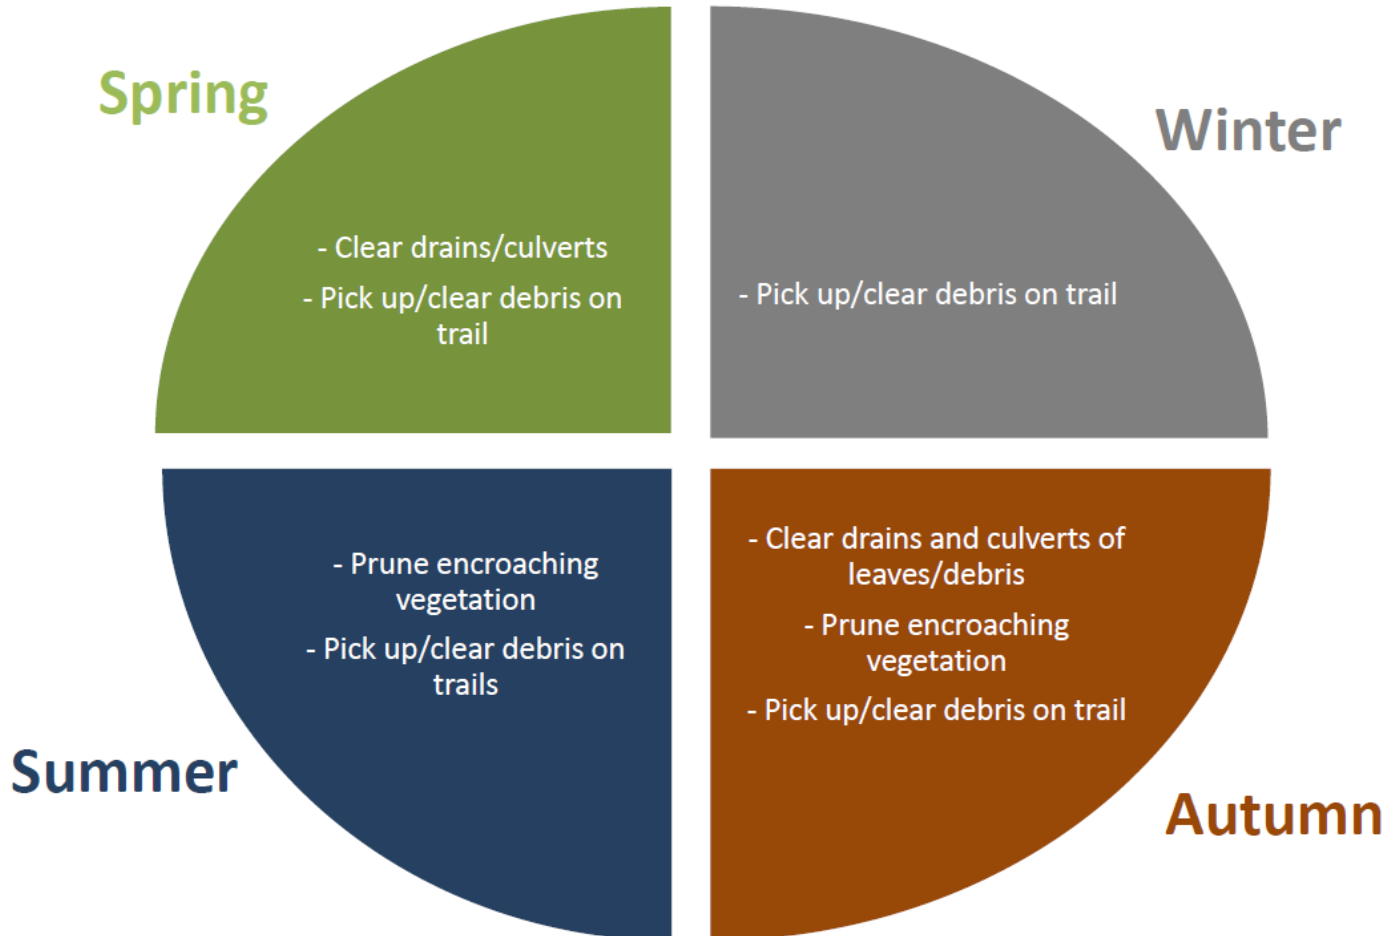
Spring

- Clear drains/culverts

- Pick up/clear debris on trail

Winter

- Pick up/clear debris on trail

- Prune encroaching vegetation

- Pick up/clear debris on trails

Summer

- Clear drains and culverts of leaves/debris

- Prune encroaching vegetation

- Pick up/clear debris on trail

Autumn